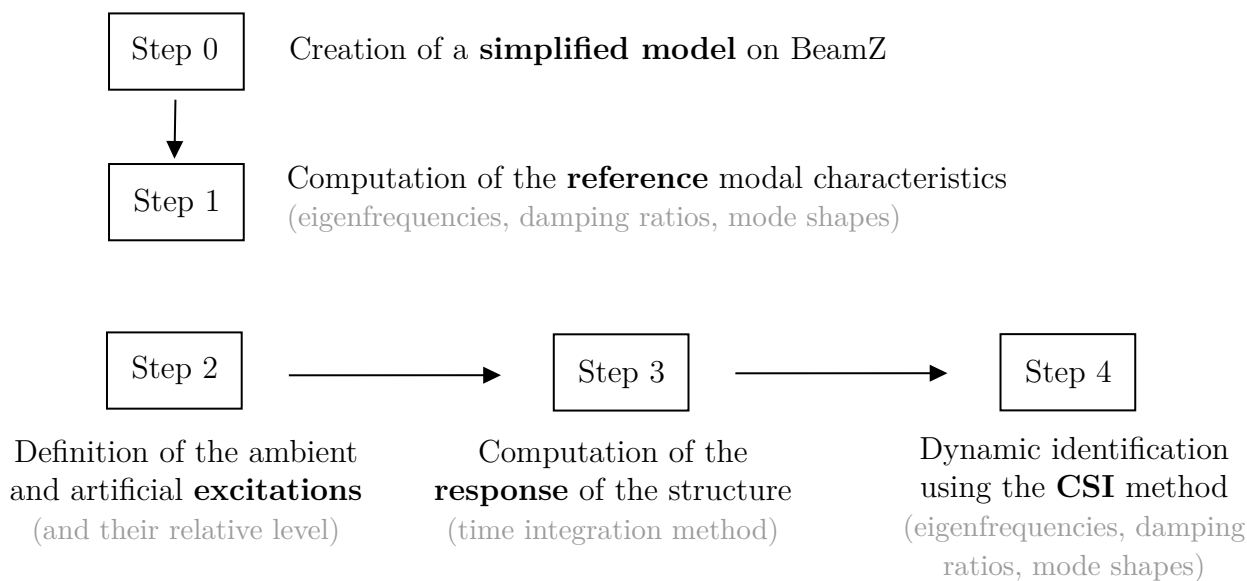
Step 0

Creation of a **simplified model** on BeamZ

Step 1

Computation of the **reference** modal characteristics
(eigenfrequencies, damping ratios, mode shapes)

Step 2

Step 3

Step 4

Definition of the ambient and artificial **excitations**
(and their relative level)

Computation of the **response** of the structure
(time integration method)

Dynamic identification using the **CSI** method
(eigenfrequencies, damping ratios, mode shapes)